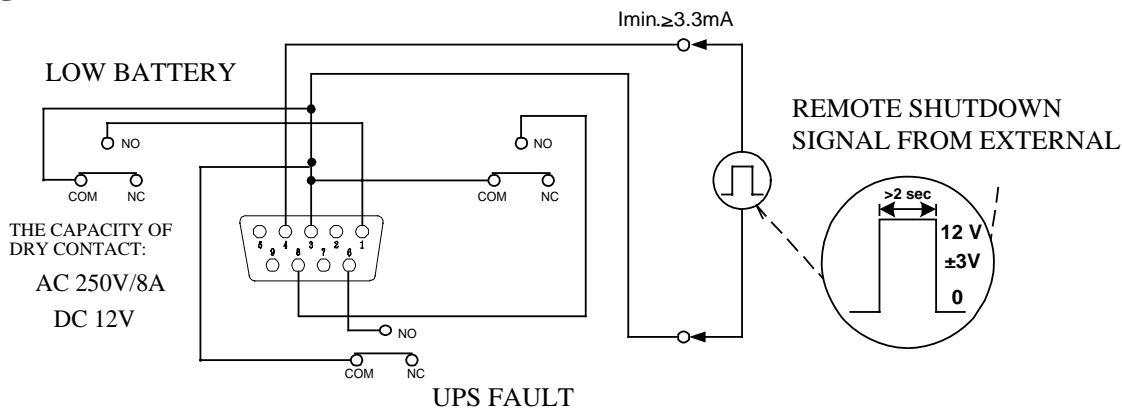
Imin.≥3.3mA

LOW BATTERY

NO

COM NC

NO

COM NC

REMOTE SHUTDOWN SIGNAL FROM EXTERNAL

>2 sec

12 V

±3V

0

THE CAPACITY OF DRY CONTACT:

AC 250V/8A

DC 12V

5 4 3 2 1

9 8 7 6

NO

COM NC

UPS FAULT